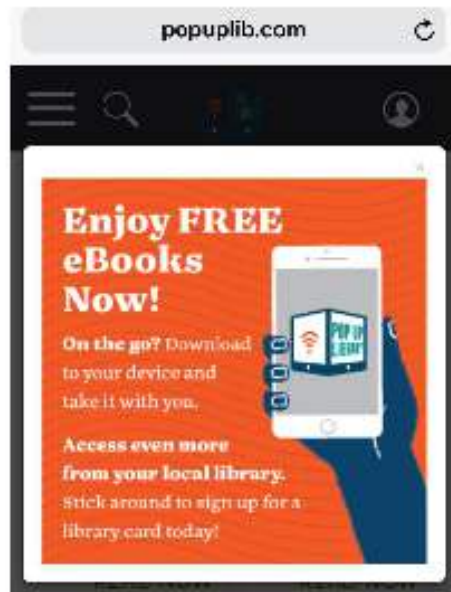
popuplib.com

×

Enjoy FREE eBooks Now!

On the go? Download to your device and take it with you.

Access even more from your local library. Stick around to sign up for a library card today!

POP UP LIBRARY